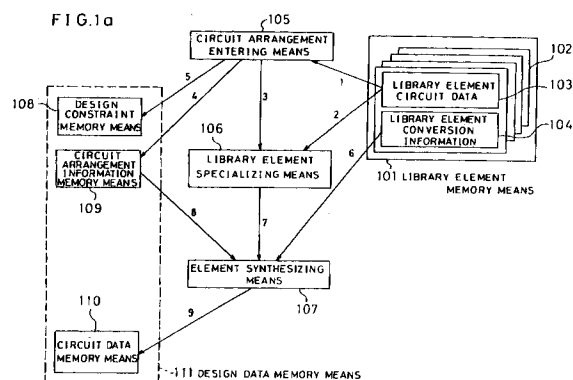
FIG.1a

105

CIRCUIT ARRANGEMENT ENTERING MEANS

1

102

LIBRARY ELEMENT CIRCUIT DATA

103

LIBRARY ELEMENT CONVERSION INFORMATION

104

101 LIBRARY ELEMENT MEMORY MEANS

5

4

3

2

108

DESIGN CONSTRAINT MEMORY MEANS

CIRCUIT ARRANGEMENT INFORMATION MEMORY MEANS

109

106

LIBRARY ELEMENT SPECIALIZING MEANS

6

8

7

ELEMENT SYNTHESIZING MEANS

107

110

9

CIRCUIT DATA MEMORY MEANS

111 DESIGN DATA MEMORY MEANS